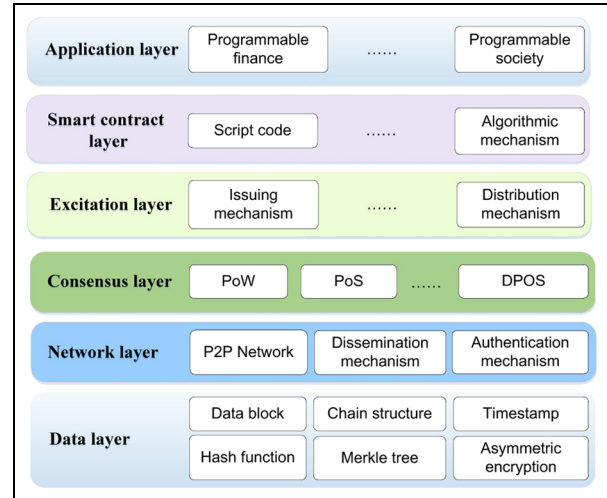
Application layer | Programmable finance | ...... | Programmable society

Smart contract layer | Script code | ...... | Algorithmic mechanism

Excitation layer | Issuing mechanism | ...... | Distribution mechanism

Consensus layer | PoW | PoS | ...... | DPOS

Network layer | P2P Network | Dissemination mechanism | Authentication mechanism

Data layer | Data block | Chain structure | Timestamp | Hash function | Merkle tree | Asymmetric encryption